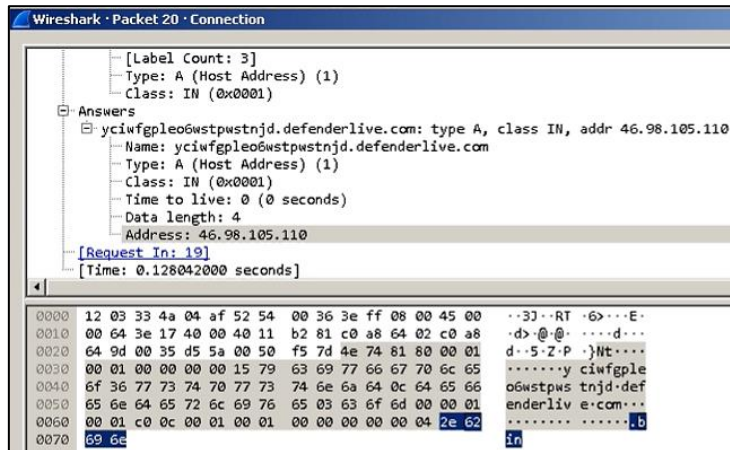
Wireshark · Packet 20 · Connection

[Label Count: 3]
Type: A (Host Address) (1)
Class: IN (0x0001)
Answers
yciwfgpleo6wstpwstnjd.defenderlive.com: type A, class IN, addr 46.98.105.110
Name: yciwfgpleo6wstpwstnjd.defenderlive.com
Type: A (Host Address) (1)
Class: IN (0x0001)
Time to live: 0 (0 seconds)
Data length: 4
Address: 46.98.105.110
[Request In: 19]
[Time: 0.128042000 seconds]

0000 12 03 33 4a 04 af 52 54 00 36 3e ff 08 00 45 00 ··3J··RT ·6>···E·
0010 00 64 3e 17 40 00 40 11 b2 81 c0 a8 64 02 c0 a8 ·d>·@·@· ····d···
0020 64 9d 00 35 d5 5a 00 50 f5 7d 4e 74 81 80 00 01 d··5·Z·P ·}Nt····
0030 00 01 00 00 00 00 15 79 63 69 77 66 67 70 6c 65 ·······y ciwfgple
0040 6f 36 77 73 74 70 77 73 74 6e 6a 64 0c 64 65 66 o6wstpws tnjd·def
0050 65 6e 64 65 72 6c 69 76 65 03 63 6f 6d 00 00 01 enderliv e·com···
0060 00 01 c0 0c 00 01 00 01 00 00 00 00 00 04 2e 62 ········ ·······.b
0070 69 6e in